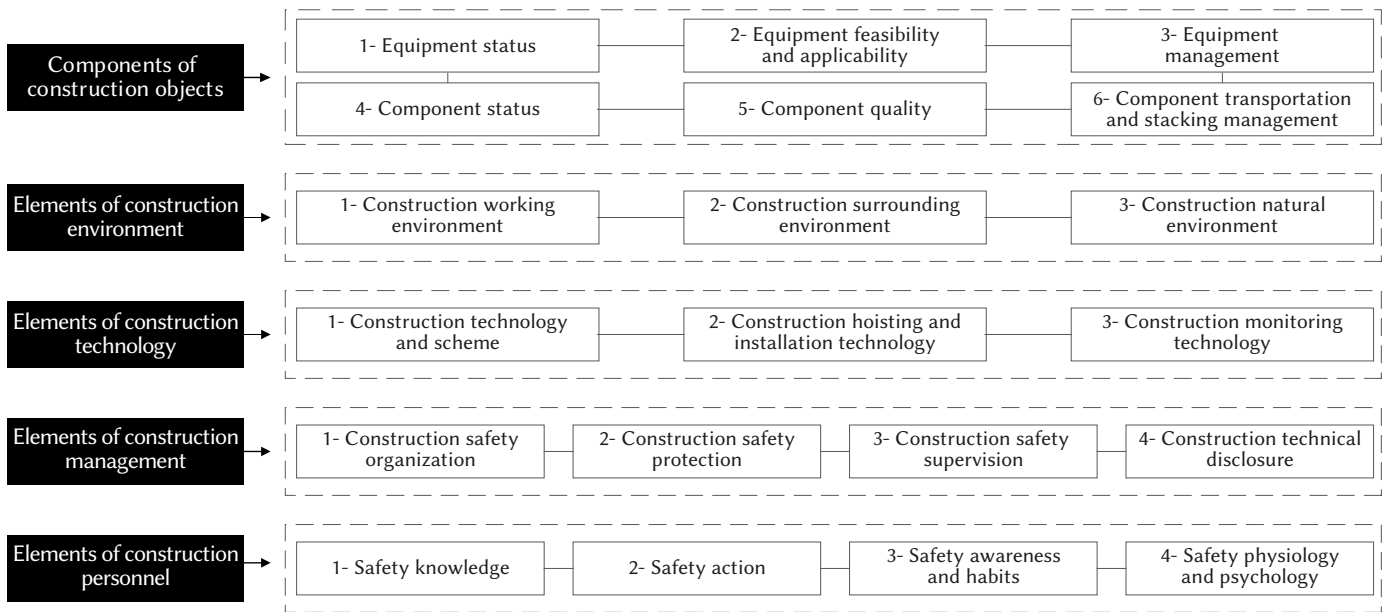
Components of construction objects

1- Equipment status

2- Equipment feasibility and applicability

3- Equipment management

4- Component status

5- Component quality

6- Component transportation and stacking management

Elements of construction environment

1- Construction working environment

2- Construction surrounding environment

3- Construction natural environment

Elements of construction technology

1- Construction technology and scheme

2- Construction hoisting and installation technology

3- Construction monitoring technology

Elements of construction management

1- Construction safety organization

2- Construction safety protection

3- Construction safety supervision

4- Construction technical disclosure

Elements of construction personnel

1- Safety knowledge

2- Safety action

3- Safety awareness and habits

4- Safety physiology and psychology